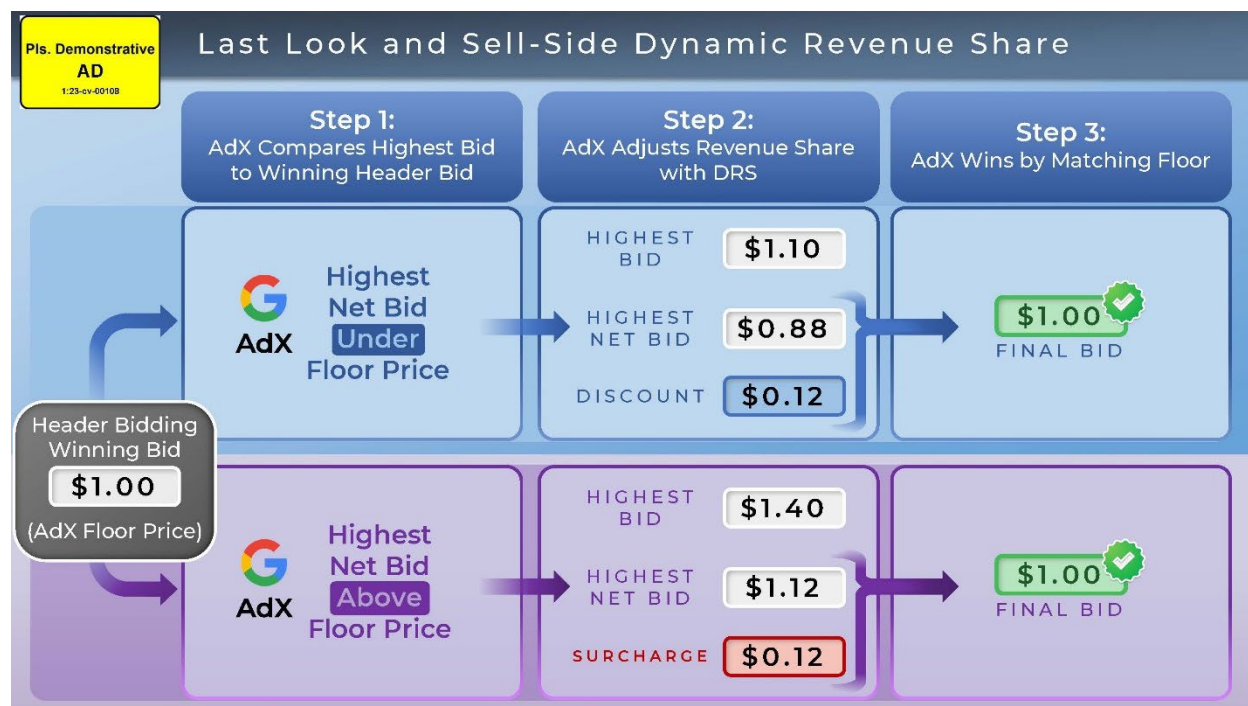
Pls. Demonstrative
AD
1:23-cv-00108

Last Look and Sell-Side Dynamic Revenue Share

Step 1:
AdX Compares Highest Bid to Winning Header Bid

Step 2:
AdX Adjusts Revenue Share with DRS

Step 3:
AdX Wins by Matching Floor

Header Bidding Winning Bid
$1.00
(AdX Floor Price)

AdX
Highest Net Bid Under Floor Price

HIGHEST BID $1.10
HIGHEST NET BID $0.88
DISCOUNT $0.12

$1.00
FINAL BID

AdX
Highest Net Bid Above Floor Price

HIGHEST BID $1.40
HIGHEST NET BID $1.12
SURCHARGE $0.12

$1.00
FINAL BID